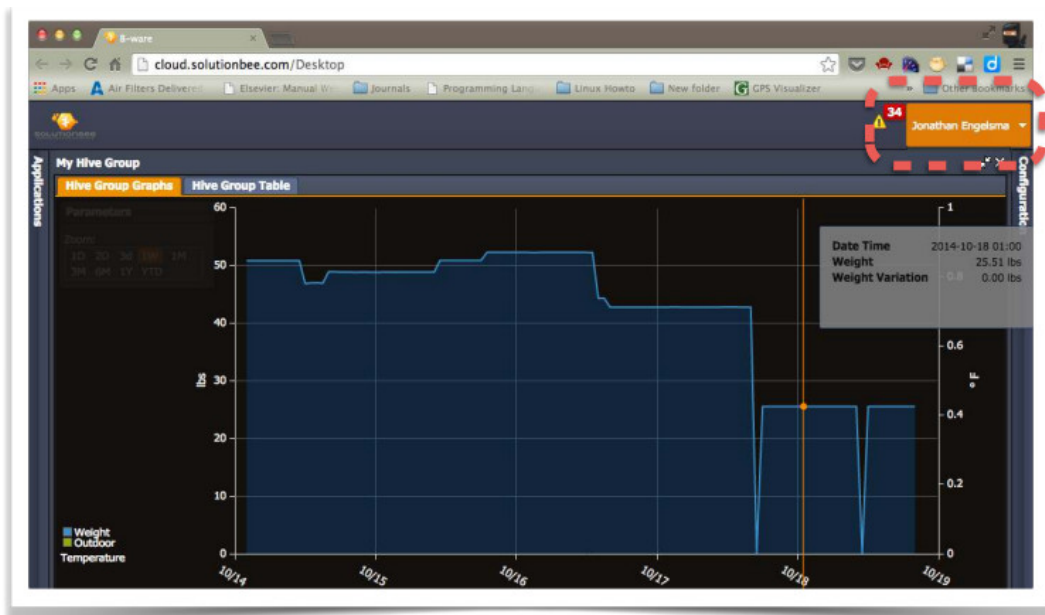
B-ware

cloud.solutionbee.com/Desktop

Apps Air Filters Delivered Elsevier: Manual W Journals Programming Lang Linux Howto New folder GPS Visualizer » Other Bookmarks

34 Jonathan Engelsma

Applications

My Hive Group

Hive Group Graphs Hive Group Table

Parameters

Zoom:
1D 2D 3d 1W 1M
3M 6M 1Y YTD

Configuration

Date Time 2014-10-18 01:00
Weight 25.51 lbs
Weight Variation 0.00 lbs

lbs

°F

60
50
40
30
20
10
0

1
0.8
0.6
0.4
0.2
0

Weight
Outdoor
Temperature

10/14 10/15 10/16 10/17 10/18 10/19